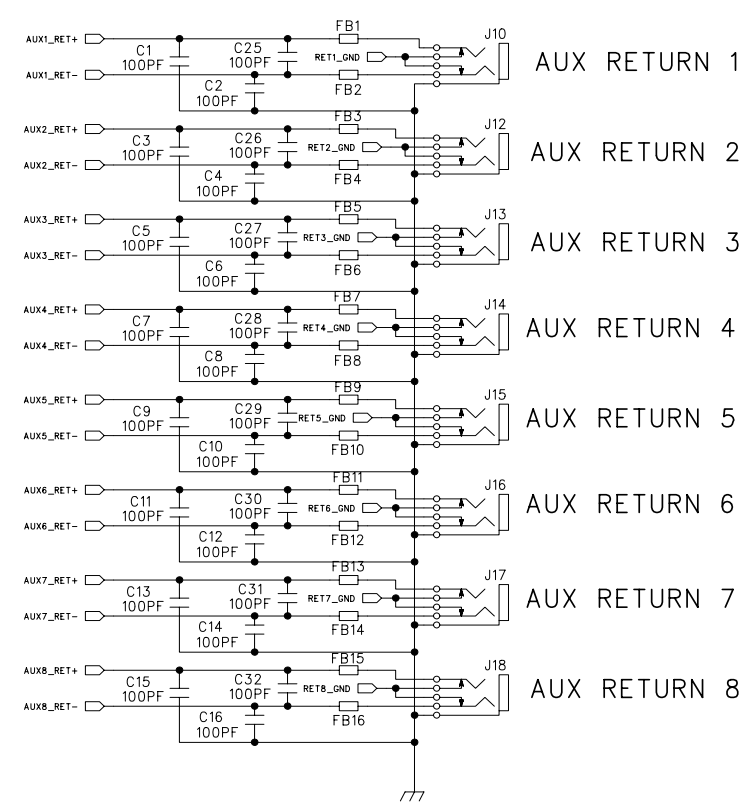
AUX1_RET+
AUX1_RET-
C1
100PF
C25
100PF
FB1
RET1_GND
J10
AUX RETURN 1
C2
100PF
FB2

AUX2_RET+
AUX2_RET-
C3
100PF
C26
100PF
FB3
RET2_GND
J12
AUX RETURN 2
C4
100PF
FB4

AUX3_RET+
AUX3_RET-
C5
100PF
C27
100PF
FB5
RET3_GND
J13
AUX RETURN 3
C6
100PF
FB6

AUX4_RET+
AUX4_RET-
C7
100PF
C28
100PF
FB7
RET4_GND
J14
AUX RETURN 4
C8
100PF
FB8

AUX5_RET+
AUX5_RET-
C9
100PF
C29
100PF
FB9
RET5_GND
J15
AUX RETURN 5
C10
100PF
FB10

AUX6_RET+
AUX6_RET-
C11
100PF
C30
100PF
FB11
RET6_GND
J16
AUX RETURN 6
C12
100PF
FB12

AUX7_RET+
AUX7_RET-
C13
100PF
C31
100PF
FB13
RET7_GND
J17
AUX RETURN 7
C14
100PF
FB14

AUX8_RET+
AUX8_RET-
C15
100PF
C32
100PF
FB15
RET8_GND
J18
AUX RETURN 8
C16
100PF
FB16